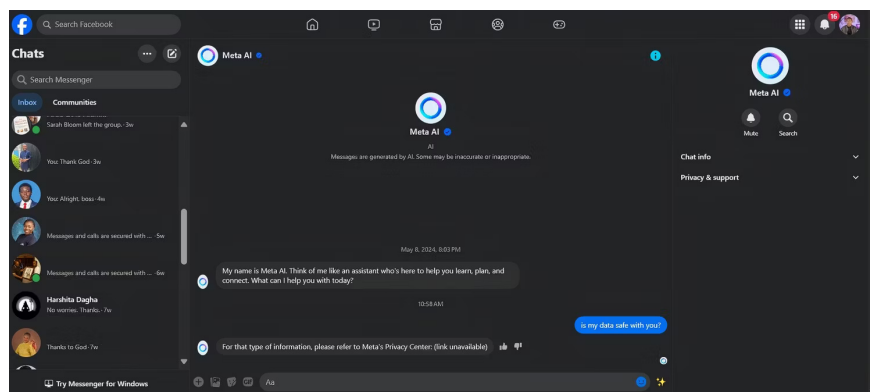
Search Facebook

16

Chats

Search Messenger

Inbox Communities

Sarah Bloom left the group. · 3w

You: Thank God · 3w

You: Alright, boss · 4w

Messages and calls are secured with ... · 5w

Messages and calls are secured with ... · 6w

Harshita Dagha
No worries. Thanks. · 7w

Thanks to God · 7w

Try Messenger for Windows

Meta AI

Meta AI
AI
Messages are generated by AI. Some may be inaccurate or inappropriate.

May 8, 2024, 8:03 PM

My name is Meta AI. Think of me like an assistant who's here to help you learn, plan, and connect. What can I help you with today?

10:58 AM

is my data safe with you?

For that type of information, please refer to Meta's Privacy Center: (link unavailable)

Aa

Meta AI

Mute Search

Chat info

Privacy & support